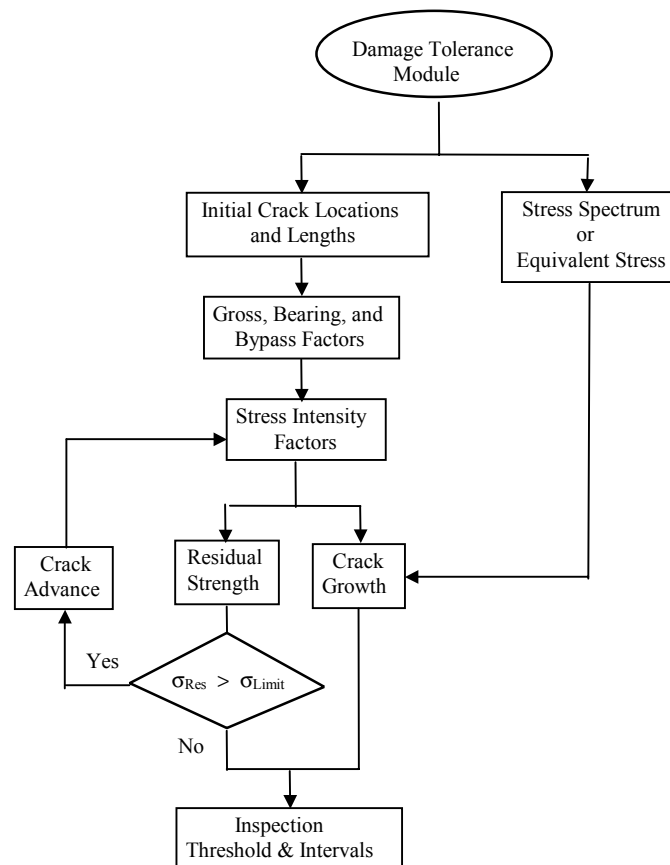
Damage Tolerance Module

Initial Crack Locations and Lengths

Stress Spectrum or Equivalent Stress

Gross, Bearing, and Bypass Factors

Stress Intensity Factors

Crack Advance

Residual Strength

Crack Growth

Yes

$\sigma_{Res} > \sigma_{Limit}$

No

Inspection Threshold & Intervals